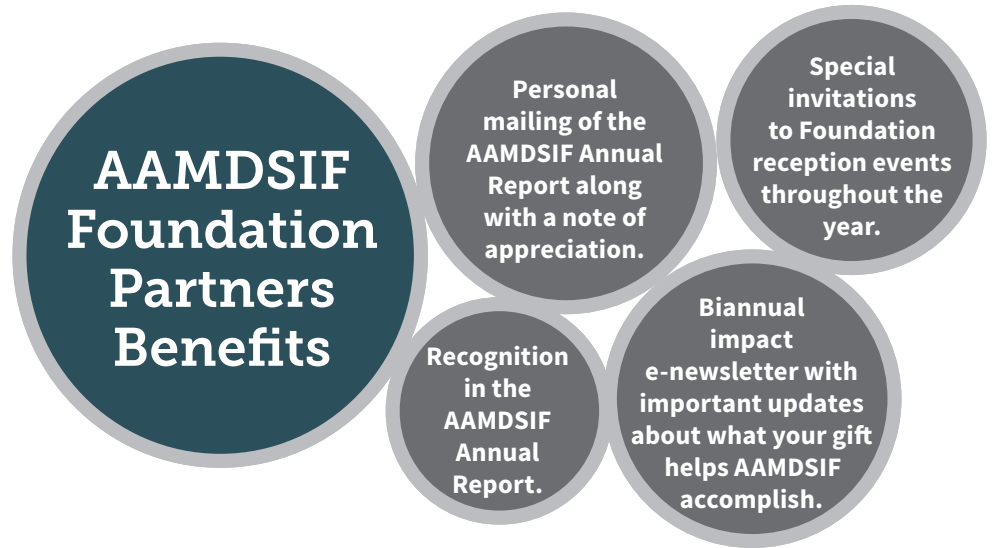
AAMDSIF Foundation Partners Benefits

Personal mailing of the AAMDSIF Annual Report along with a note of appreciation.

Special invitations to Foundation reception events throughout the year.

Recognition in the AAMDSIF Annual Report.

Biannual impact e-newsletter with important updates about what your gift helps AAMDSIF accomplish.